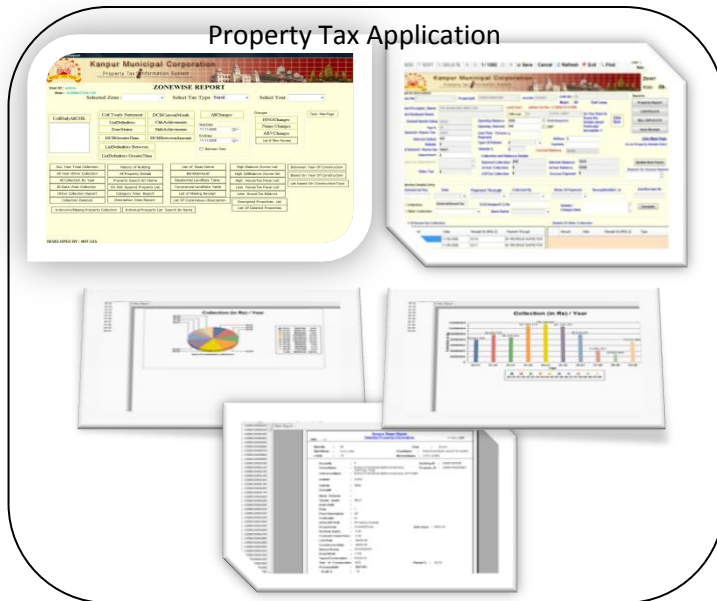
Property Tax Application

Kanpur Municipal Corporation
Property Tax Information System

ZONEWISE REPORT

Selected Zone :
Select Tax Type
Select Year

CollTodyMCDL
Coll Totals Summary
DCB Current Month
ABChanges
ListDefaulters
CMA Achievements
ZoneStatus
MultiAchievements
DCBGreaterThan
DCBBetween Amount
ListDefaulters Between
ListDefaulters GreaterThan
EOGChanges
Name Changes
ARVChanges
List of New Houses

DEVELOPED BY : NIIT GIS

Kanpur Municipal Corporation
Property Tax Information System

Save
Cancel
Refresh
Exit
Find

Property Report
Collection Info
Update Basic Details

Collection (in Rs) / Year

Collection (in Rs) / Year

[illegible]